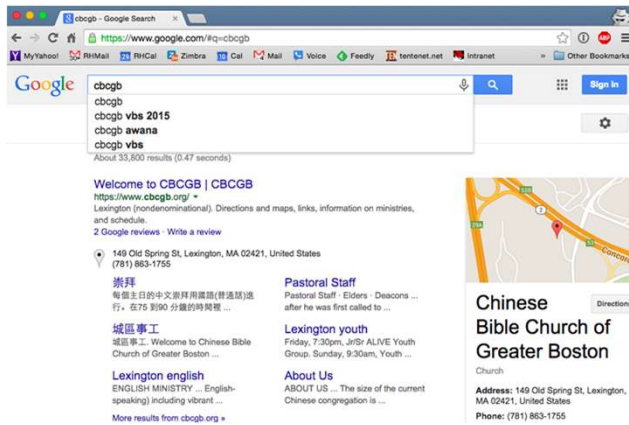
cbcgb - Google Search
https://www.google.com/#q=cbcgb
MyYahoo! RHMail RHCal Zimbra Cal Mail Voice Feedly tentenet.net Intranet
Other Bookmarks
Google
cbcgb
cbcgb
cbcgb vbs 2015
cbcgb awana
cbcgb vbs
Sign in
About 33,800 results (0.47 seconds)

Welcome to CBCGB | CBCGB
https://www.cbcgb.org/
Lexington (nondenominational). Directions and maps, links, information on ministries, and schedule.
2 Google reviews · Write a review

149 Old Spring St, Lexington, MA 02421, United States
(781) 863-1755

崇拜
每個主日的中文崇拜用國語(普通話)進行。在75到90 分鐘的時間裡 ...

Pastoral Staff
Pastoral Staff · Elders · Deacons ... after he was first called to ...

城區事工
城區事工. Welcome to Chinese Bible Church of Greater Boston ...

Lexington youth
Friday, 7:30pm, Jr/Sr ALIVE Youth Group. Sunday, 9:30am, Youth ...

Lexington english
ENGLISH MINISTRY ... English-speaking) including vibrant ...

About Us
ABOUT US ... The size of the current Chinese congregation is ...

More results from cbcgb.org »

Chinese Bible Church of Greater Boston
Directions
Church
Address: 149 Old Spring St, Lexington, MA 02421, United States
Phone: (781) 863-1755